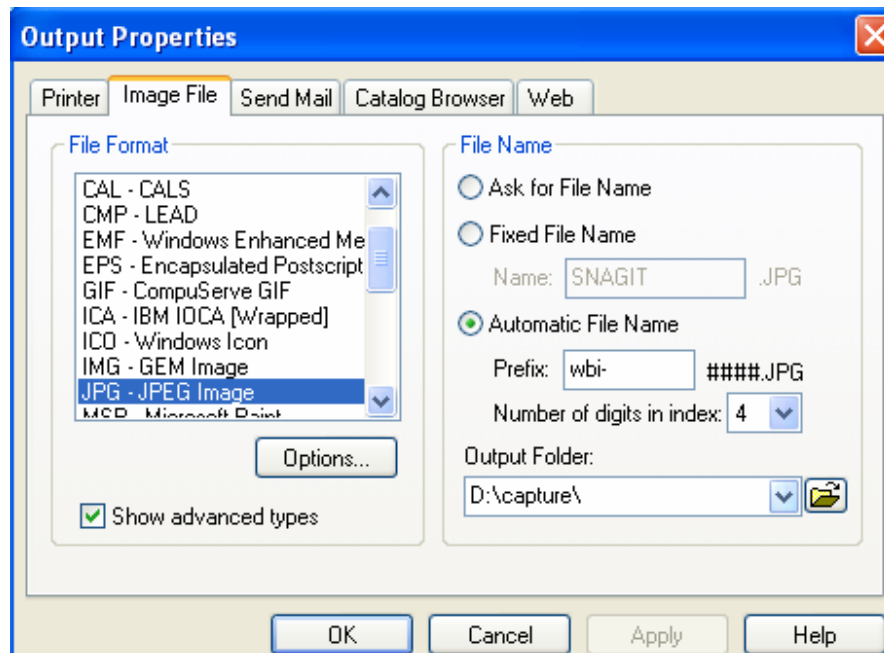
Output Properties

Printer | Image File | Send Mail | Catalog Browser | Web

File Format

CAL - CALS
CMP - LEAD
EMF - Windows Enhanced Me
EPS - Encapsulated Postscript
GIF - CompuServe GIF
ICA - IBM IOCA [Wrapped]
ICO - Windows Icon
IMG - GEM Image
JPG - JPEG Image
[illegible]

Options...

Show advanced types

File Name

Ask for File Name

Fixed File Name

Name: SNAGIT .JPG

Automatic File Name

Prefix: wbi- ####.JPG

Number of digits in index: 4

Output Folder:

D:\capture\

OK Cancel Apply Help